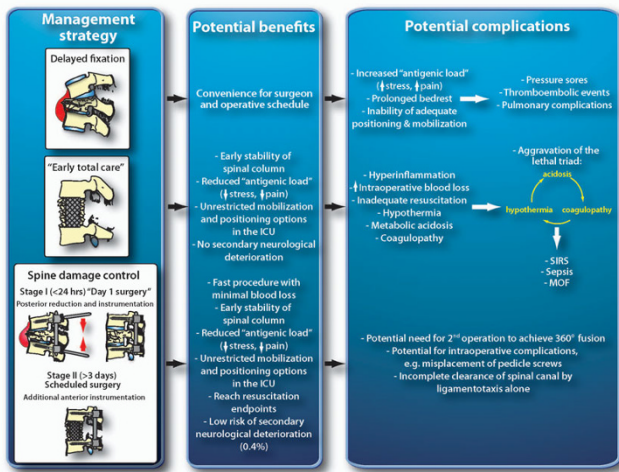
Management strategy

Potential benefits

Potential complications

Delayed fixation

Convenience for surgeon and operative schedule

- Increased "antigenic load" (↑stress, ↑pain)
- Prolonged bedrest
- Inability of adequate positioning & mobilization

- Pressure sores
- Thromboembolic events
- Pulmonary complications

"Early total care"

- Early stability of spinal column
- Reduced "antigenic load" (↓stress, ↓pain)
- Unrestricted mobilization and positioning options in the ICU
- No secondary neurological deterioration

- Hyperinflammation
- ↑Intraoperative blood loss
- Inadequate resuscitation
- Hypothermia
- Metabolic acidosis
- Coagulopathy

- Aggravation of the lethal triad:
acidosis
hypothermia
coagulopathy

- SIRS
- Sepsis
- MOF

Spine damage control

Stage I (<24 hrs) "Day 1 surgery"
Posterior reduction and instrumentation

Stage II (>3 days) Scheduled surgery
Additional anterior instrumentation

- Fast procedure with minimal blood loss
- Early stability of spinal column
- Reduced "antigenic load" (↓stress, ↓pain)
- Unrestricted mobilization and positioning options in the ICU
- Reach resuscitation endpoints
- Low risk of secondary neurological deterioration (0.4%)

- Potential need for 2$^{nd}$ operation to achieve 360° fusion
- Potential for intraoperative complications, e.g. misplacement of pedicle screws
- Incomplete clearance of spinal canal by ligamentotaxis alone